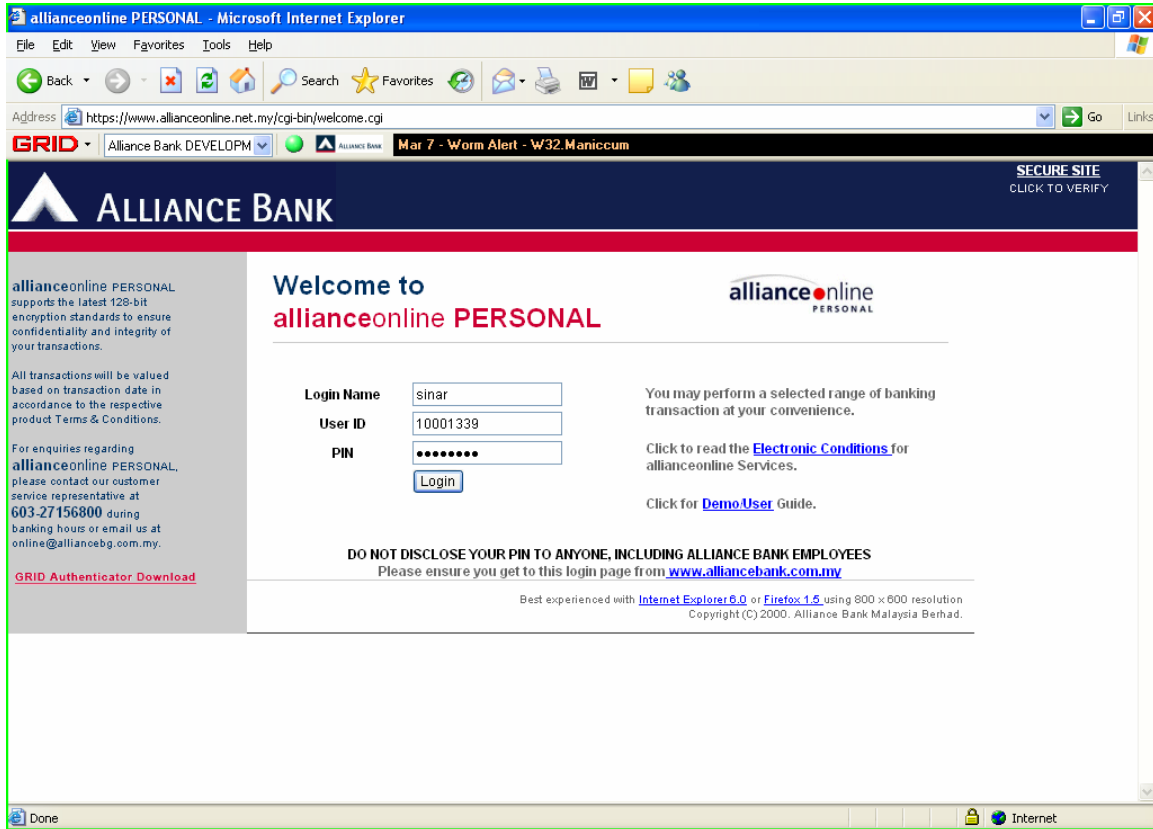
allianceonline PERSONAL - Microsoft Internet Explorer

File Edit View Favorites Tools Help

Back Search Favorites

Address https://www.allianceonline.net.my/cgi-bin/welcome.cgi Go Links

GRID Alliance Bank DEVELOPM ALLIANCE BANK Mar 7 - Worm Alert - W32.Maniccum

ALLIANCE BANK

SECURE SITE
CLICK TO VERIFY

allianceonline PERSONAL supports the latest 128-bit encryption standards to ensure confidentiality and integrity of your transactions.

All transactions will be valued based on transaction date in accordance to the respective product Terms & Conditions.

For enquiries regarding allianceonline PERSONAL, please contact our customer service representative at 603-27156800 during banking hours or email us at online@alliancebg.com.my.

GRID Authenticator Download

Welcome to
allianceonline PERSONAL

allianceonline
PERSONAL

Login Name sinar
User ID 10001339
PIN ••••••••
Login

You may perform a selected range of banking transaction at your convenience.

Click to read the Electronic Conditions for allianceonline Services.

Click for Demo/User Guide.

DO NOT DISCLOSE YOUR PIN TO ANYONE, INCLUDING ALLIANCE BANK EMPLOYEES
Please ensure you get to this login page from www.alliancebank.com.my

Best experienced with Internet Explorer 6.0 or Firefox 1.5 using 800 x 600 resolution
Copyright (C) 2000. Alliance Bank Malaysia Berhad.

Done Internet